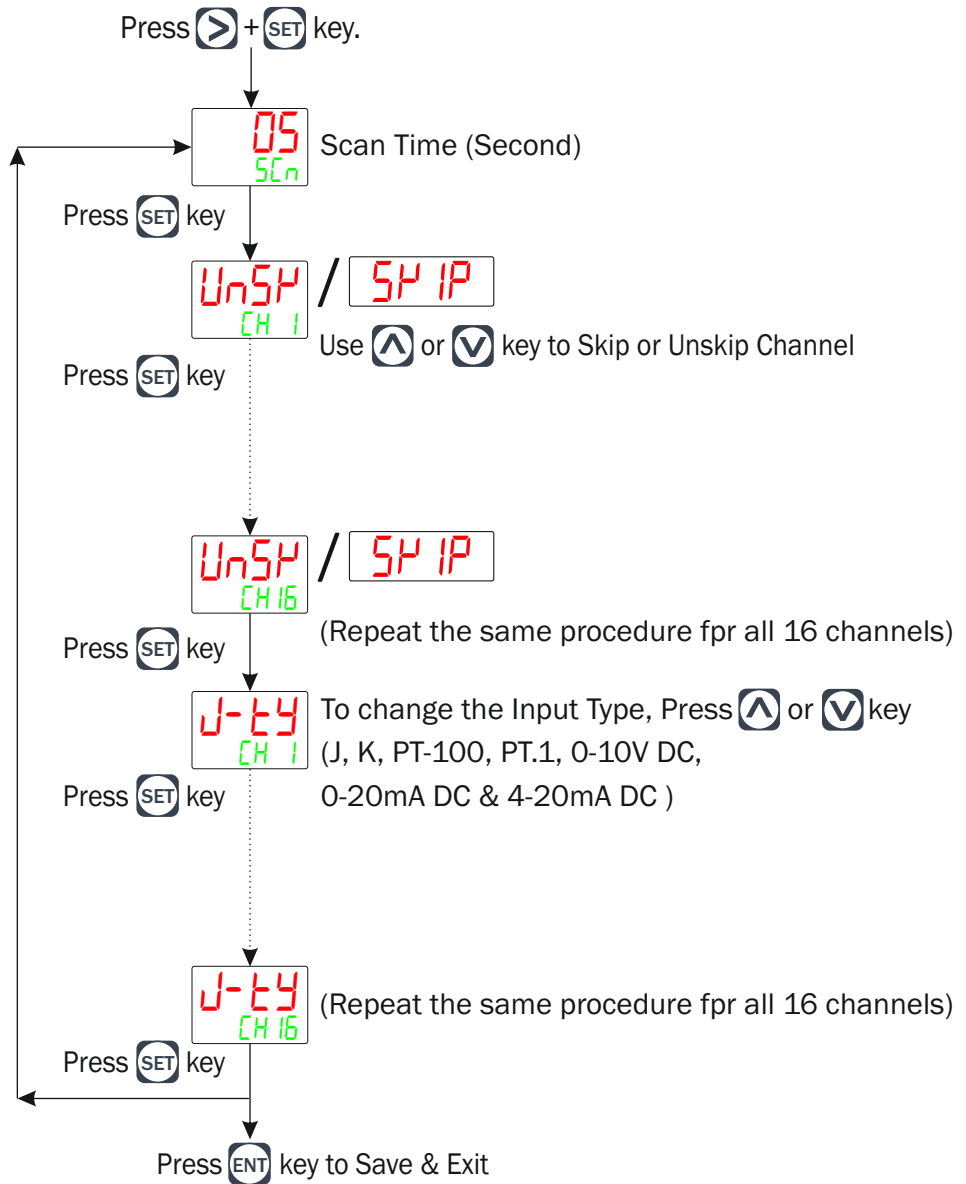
Press > + SET key.

05
SCn
Scan Time (Second)

Press SET key

UnSK
CH 1
/ SKIP
Use ∧ or ∨ key to Skip or Unskip Channel

Press SET key

UnSK
CH16
/ SKIP

Press SET key
(Repeat the same procedure fpr all 16 channels)

J-tY
CH 1
To change the Input Type, Press ∧ or ∨ key (J, K, PT-100, PT.1, 0-10V DC, 0-20mA DC & 4-20mA DC )

Press SET key

J-tY
CH16
(Repeat the same procedure fpr all 16 channels)

Press SET key

Press ENT key to Save & Exit